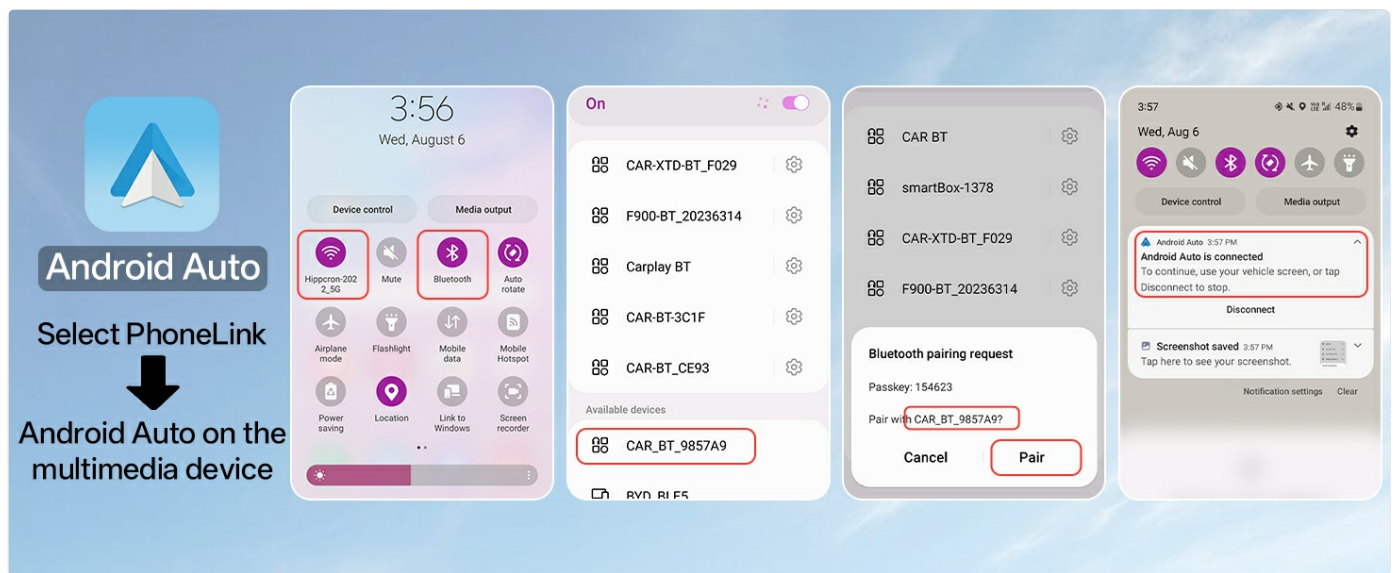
Android Auto

Select PhoneLink

Android Auto on the multimedia device

3:56
Wed, August 6

Device control
Media output

Hippcron-2022_5G
Mute
Bluetooth
Auto rotate
Airplane mode
Flashlight
Mobile data
Mobile Hotspot
Power saving
Location
Link to Windows
Screen recorder

On

CAR-XTD-BT_F029
F900-BT_20236314
Carplay BT
CAR-BT-3C1F
CAR-BT_CE93

Available devices

CAR_BT_9857A9
BYD_BLE5

CAR BT
smartBox-1378
CAR-XTD-BT_F029
F900-BT_20236314

Bluetooth pairing request
Passkey: 154623
Pair with CAR_BT_9857A9?
Cancel
Pair

3:57
48%
Wed, Aug 6

Device control
Media output

Android Auto 3:57 PM
Android Auto is connected
To continue, use your vehicle screen, or tap Disconnect to stop.
Disconnect

Screenshot saved 3:57 PM
Tap here to see your screenshot.

Notification settings
Clear